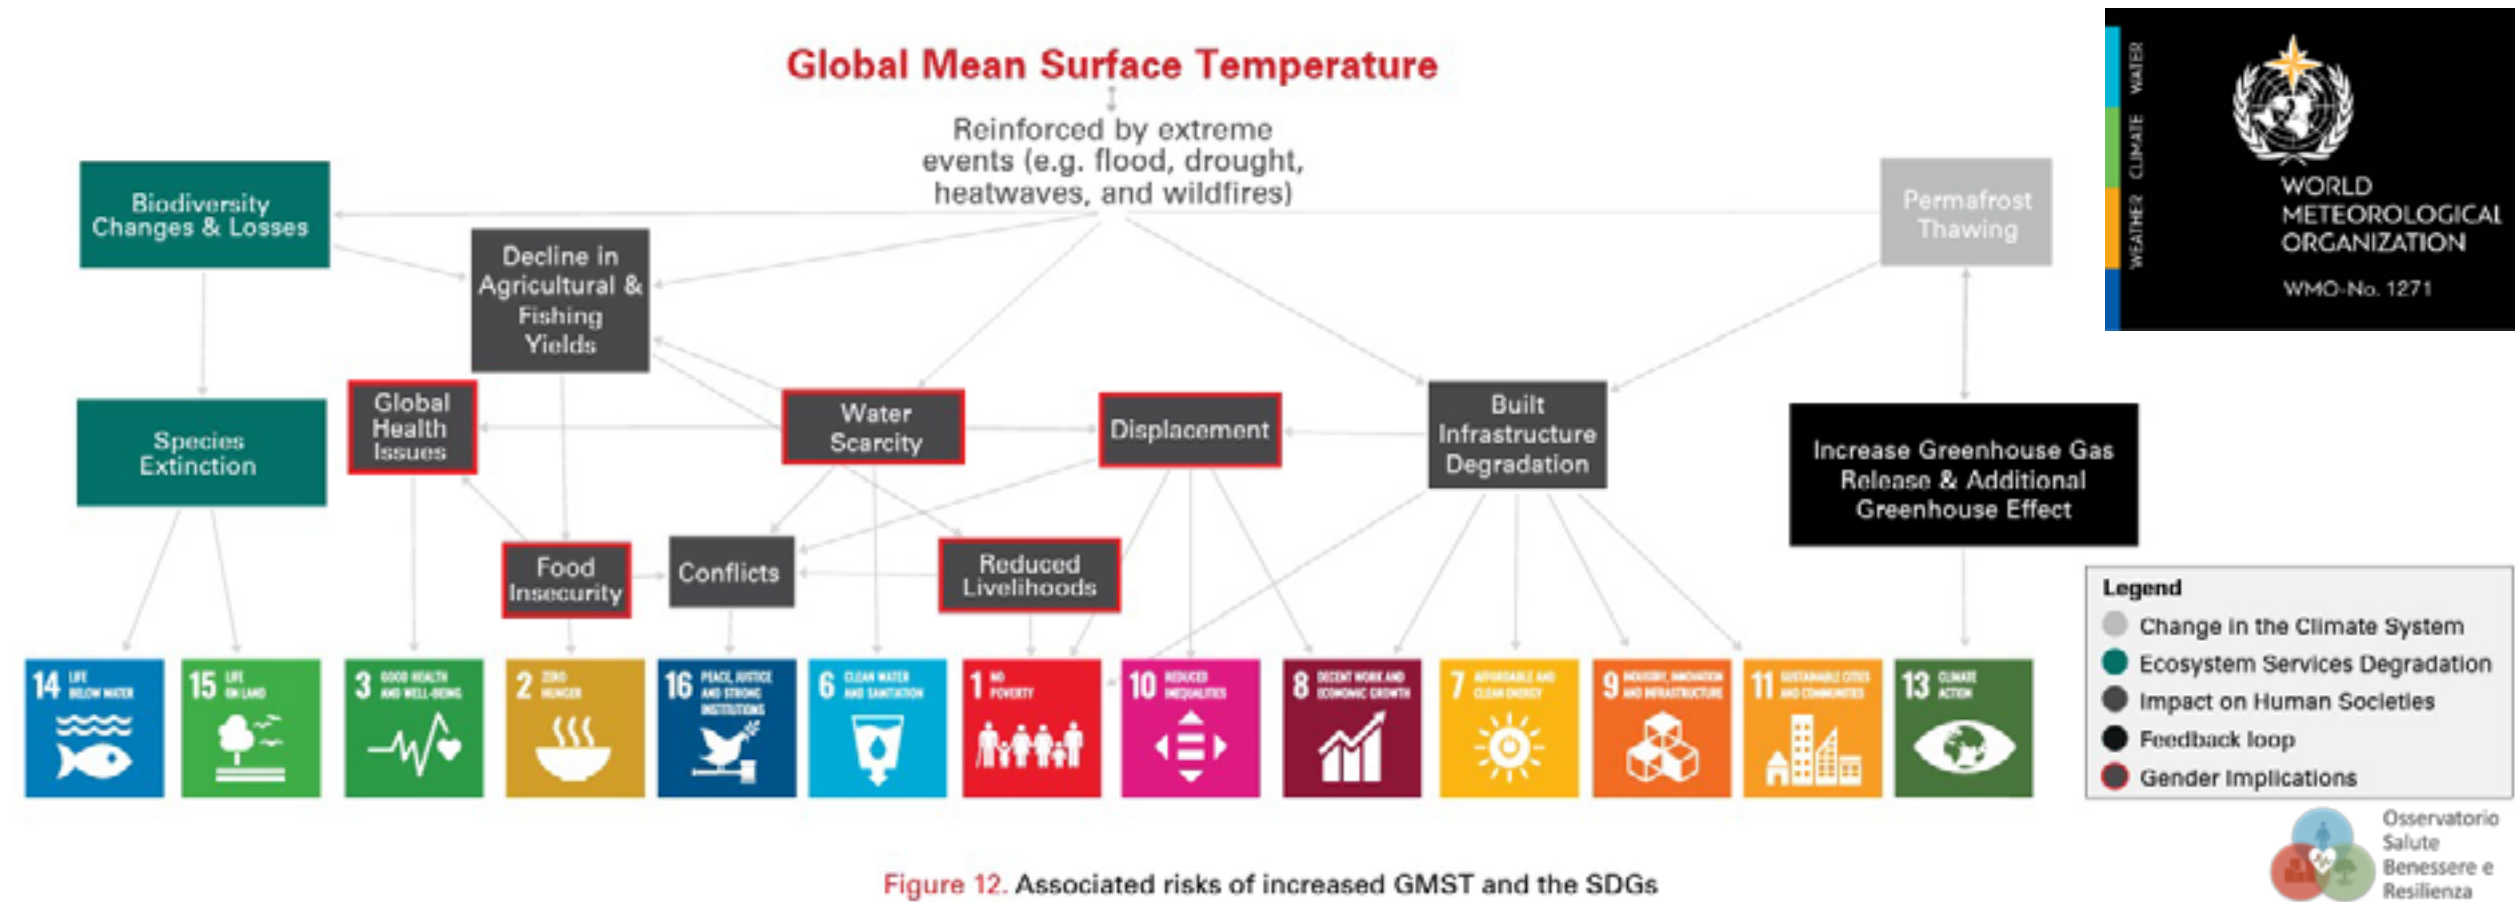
Global Mean Surface Temperature

Reinforced by extreme events (e.g. flood, drought, heatwaves, and wildfires)

WATER CLIMATE WEATHER

WORLD METEOROLOGICAL ORGANIZATION

WMO-No. 1271

Biodiversity Changes & Losses

Decline in Agricultural & Fishing Yields

Permafrost Thawing

Species Extinction

Global Health Issues

Water Scarcity

Displacement

Built Infrastructure Degradation

Increase Greenhouse Gas Release & Additional Greenhouse Effect

Food Insecurity

Conflicts

Reduced Livelihoods

14 LIFE BELOW WATER

15 LIFE ON LAND

3 GOOD HEALTH AND WELL-BEING

2 ZERO HUNGER

16 PEACE, JUSTICE AND STRONG INSTITUTIONS

6 CLEAN WATER AND SANITATION

1 NO POVERTY

10 REDUCED INEQUALITIES

8 DECENT WORK AND ECONOMIC GROWTH

7 AFFORDABLE AND CLEAN ENERGY

9 INDUSTRY, INNOVATION AND INFRASTRUCTURE

11 SUSTAINABLE CITIES AND COMMUNITIES

13 CLIMATE ACTION

Legend
Change in the Climate System
Ecosystem Services Degradation
Impact on Human Societies
Feedback loop
Gender Implications

Osservatorio Salute Benessere e Resilienza

Figure 12. Associated risks of increased GMST and the SDGs